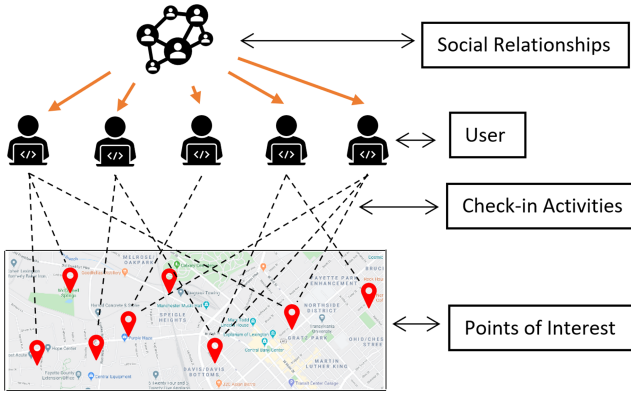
Social Relationships

User

Check-in Activities

MELROSE-OAKPARK

FAYETTE PARK ENHANCEMENT

SPEIGLE HEIGHTS

NORTHSIDE DISTRICT

GRATZ PARK

MARTIN LUTHER KING

DAVIS/DAVIS BOTTOMS

Points of Interest